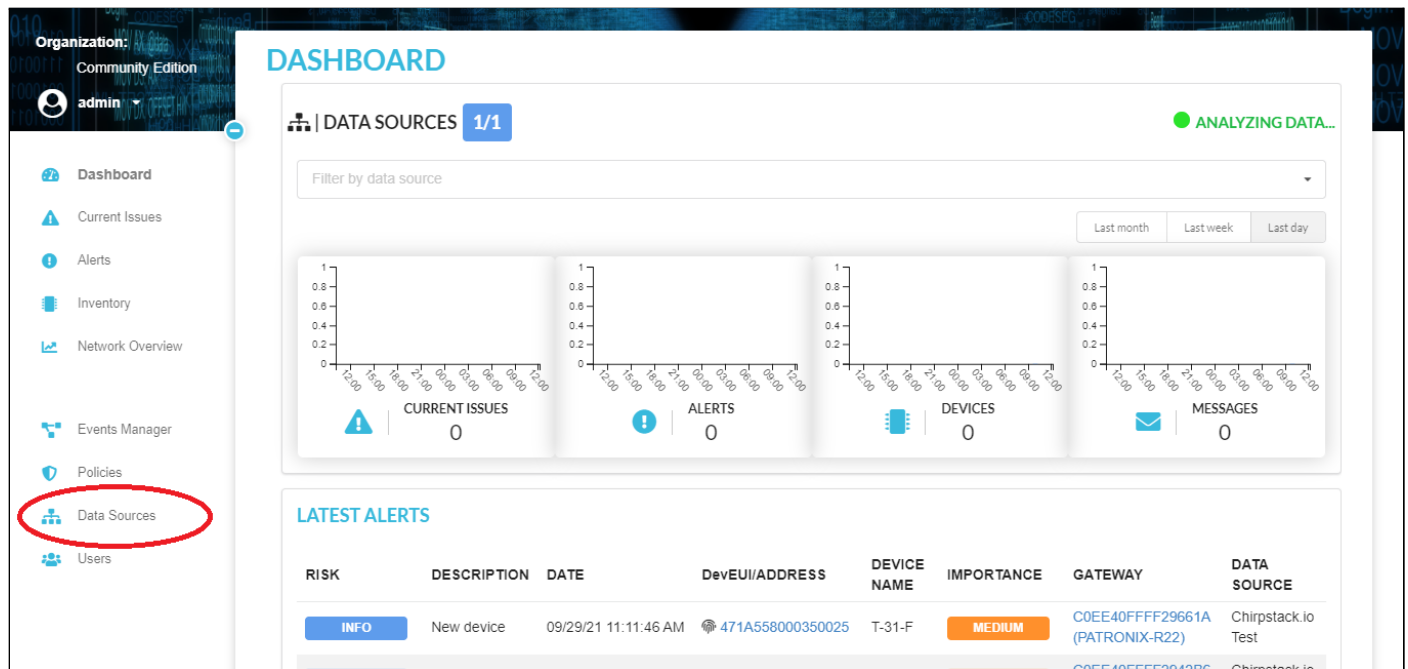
Organization:
Community Edition
admin

Dashboard
Current Issues
Alerts
Inventory
Network Overview

Events Manager
Policies
Data Sources
Users

DASHBOARD

| DATA SOURCES 1/1

ANALYZING DATA...

Filter by data source

Last month | Last week | Last day

1
0.8
0.6
0.4
0.2
0
12:00 15:00 18:00 21:00 00:00 03:00 06:00 09:00 12:00

CURRENT ISSUES
0

1
0.8
0.6
0.4
0.2
0
12:00 15:00 18:00 21:00 00:00 03:00 06:00 09:00 12:00

ALERTS
0

1
0.8
0.6
0.4
0.2
0
12:00 15:00 18:00 21:00 00:00 03:00 06:00 09:00 12:00

DEVICES
0

1
0.8
0.6
0.4
0.2
0
12:00 15:00 18:00 21:00 00:00 03:00 06:00 09:00 12:00

MESSAGES
0

LATEST ALERTS

| RISK | DESCRIPTION | DATE | DevEUI/ADDRESS | DEVICE NAME | IMPORTANCE | GATEWAY | DATA SOURCE |
|---|---|---|---|---|---|---|---|
| INFO | New device | 09/29/21 11:11:46 AM | 471A558000350025 | T-31-F | MEDIUM | C0EE40FFFF29661A (PATRONIX-R22) | Chirpstack.io Test |
| | | | | | | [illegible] | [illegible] |